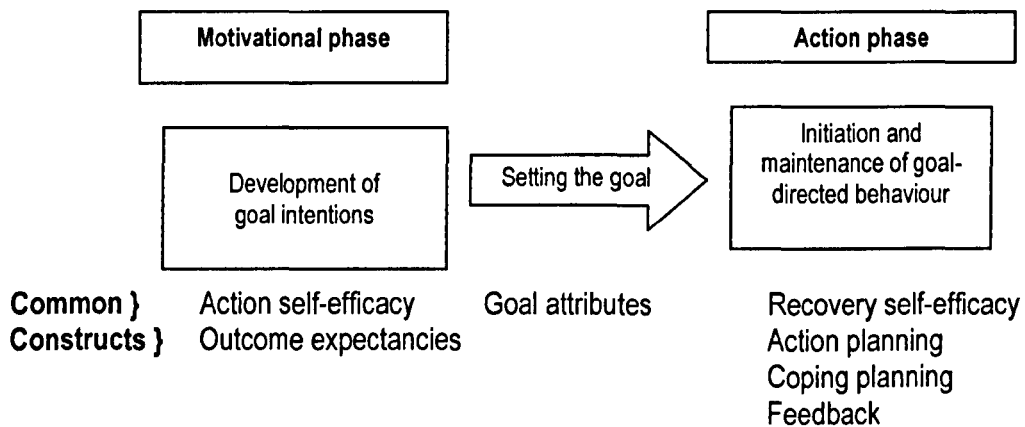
Motivational phase

Action phase

Development of goal intentions

Setting the goal

Initiation and maintenance of goal-directed behaviour

Common }
Constructs }

Action self-efficacy
Outcome expectancies

Goal attributes

Recovery self-efficacy
Action planning
Coping planning
Feedback